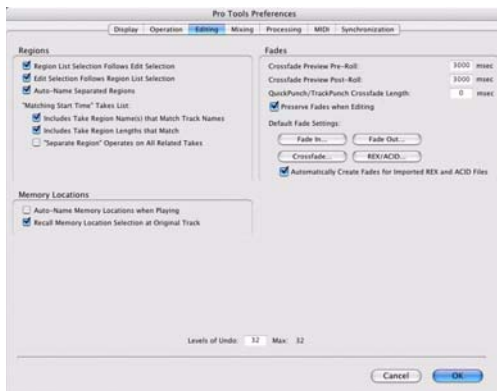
Pro Tools Preferences

Display | Operation | Editing | Mixing | Processing | MIDI | Synchronization

Regions

Region List Selection Follows Edit Selection

Edit Selection Follows Region List Selection

Auto-Name Separated Regions

"Matching Start Time" Takes List:

Includes Take Region Name(s) that Match Track Names

Includes Take Region Lengths that Match

"Separate Region" Operates on All Related Takes

Fades

Crossfade Preview Pre-Roll: 3000 msec

Crossfade Preview Post-Roll: 3000 msec

QuickPunch/TrackPunch Crossfade Length: 0 msec

Preserve Fades when Editing

Default Fade Settings:

Fade In... | Fade Out...

Crossfade... | REX/ACID...

Automatically Create Fades for Imported REX and ACID Files

Memory Locations

Auto-Name Memory Locations when Playing

Recall Memory Location Selection at Original Track

Levels of Undo: 32 Max: 32

Cancel | OK